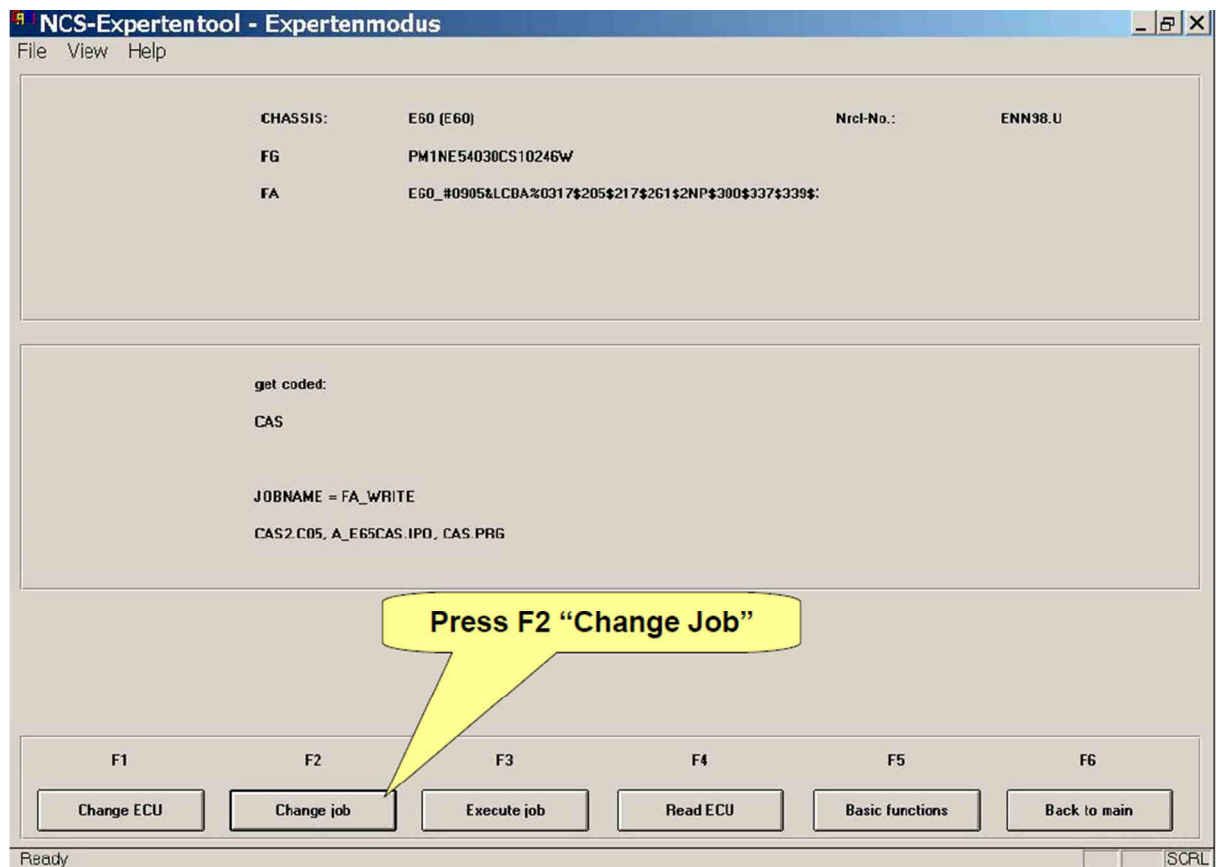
NCS-Expertentool - Expertenmodus

File View Help

CHASSIS: E60 (E60) Nrcl-No.: ENN98.U

FG PM1NE54030CS10246W

FA E60_#0905&LCBA%0317$205$217$261$2NP$300$337$339$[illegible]

get coded:

CAS

JOBNAME = FA_WRITE

CAS2.C05, A_E65CAS.IPO, CAS.PRG

Press F2 "Change Job"

| F1 | F2 | F3 | F4 | F5 | F6 |
|---|---|---|---|---|---|
| Change ECU | Change job | Execute job | Read ECU | Basic functions | Back to main |

Ready

SCRL